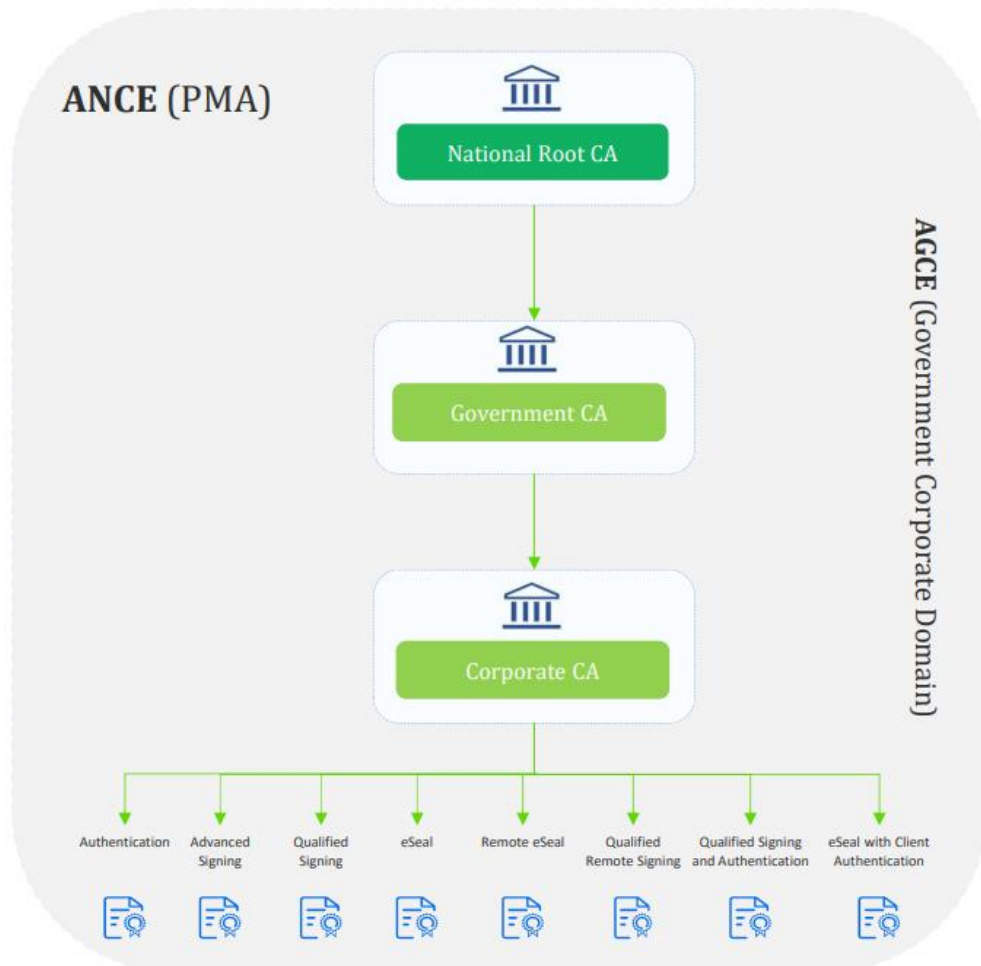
ANCE (PMA)

National Root CA

AGCE (Government Corporate Domain)

Government CA

Corporate CA

Authentication

Advanced Signing

Qualified Signing

eSeal

Remote eSeal

Qualified Remote Signing

Qualified Signing and Authentication

eSeal with Client Authentication